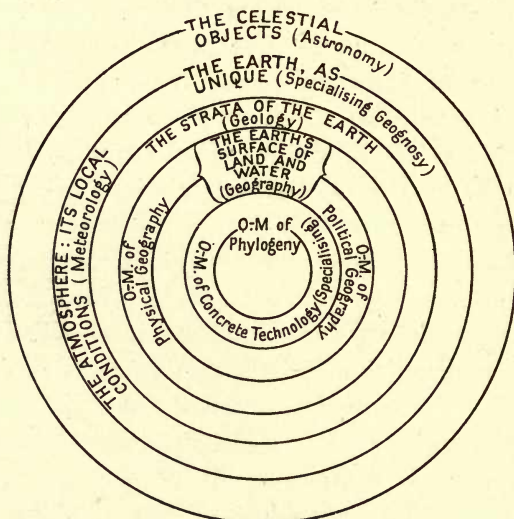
THE CELESTIAL OBJECTS (Astronomy)

THE EARTH, AS UNIQUE (Specialising Geognosy)

THE STRATA OF THE EARTH (Geology)

THE EARTH'S SURFACE OF LAND AND WATER (Geography)

THE ATMOSPHERE: ITS LOCAL CONDITIONS (Meteorology)

O:M. of Physical Geography

O:M. of Political Geography

O:M of Phylogeny

O:M. of Concrete Technology (Specialising)